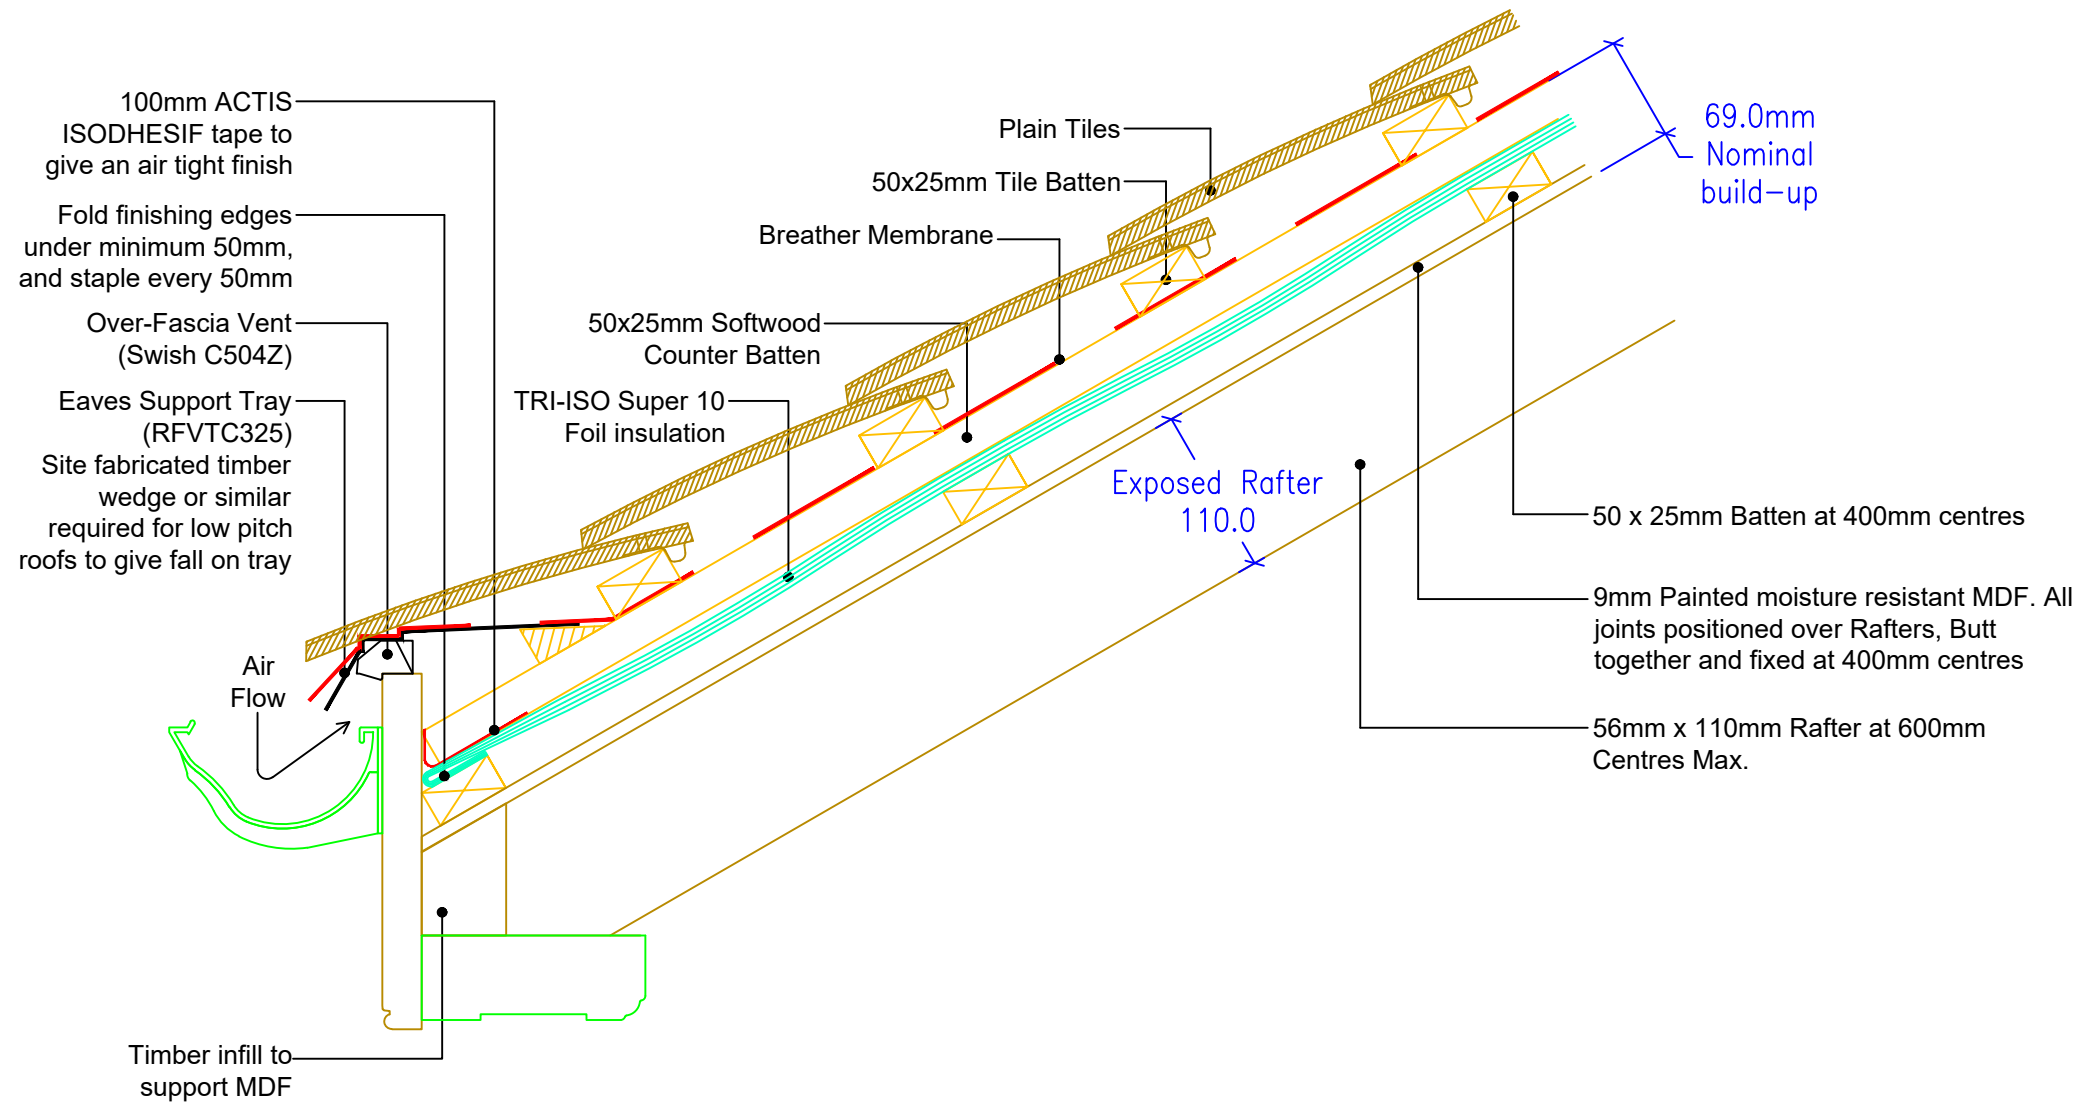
100mm ACTIS ISODHESIF tape to give an air tight finish

Fold finishing edges under minimum 50mm, and staple every 50mm

Over-Fascia Vent (Swish C504Z)

Eaves Support Tray (RFVTC325) Site fabricated timber wedge or similar required for low pitch roofs to give fall on tray

Air Flow

Timber infill to support MDF

Plain Tiles

50x25mm Tile Batten

Breather Membrane

50x25mm Softwood Counter Batten

TRI-ISO Super 10 Foil insulation

69.0mm Nominal build–up

Exposed Rafter 110.0

50 x 25mm Batten at 400mm centres

9mm Painted moisture resistant MDF. All joints positioned over Rafters, Butt together and fixed at 400mm centres

56mm x 110mm Rafter at 600mm Centres Max.